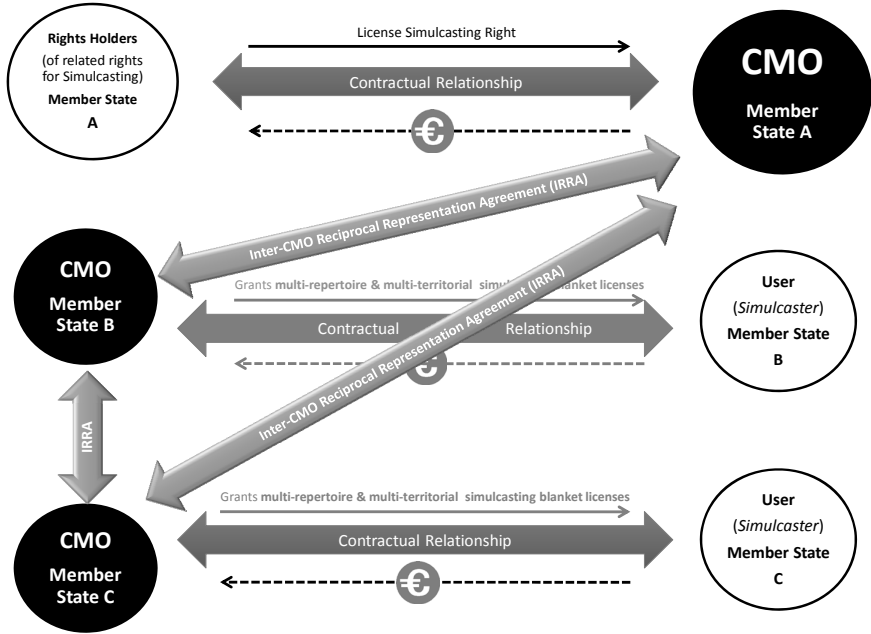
Rights Holders (of related rights for Simulcasting) Member State A

License Simulcasting Right

Contractual Relationship

€

CMO Member State A

Inter-CMO Reciprocal Representation Agreement (IRRA)

CMO Member State B

Grants multi-repertoire & multi-territorial simul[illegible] blanket licenses

Contractual Relationship

€

Inter-CMO Reciprocal Representation Agreement (IRRA)

User (Simulcaster) Member State B

IRRA

Grants multi-repertoire & multi-territorial simulcasting blanket licenses

Contractual Relationship

€

CMO Member State C

User (Simulcaster) Member State C